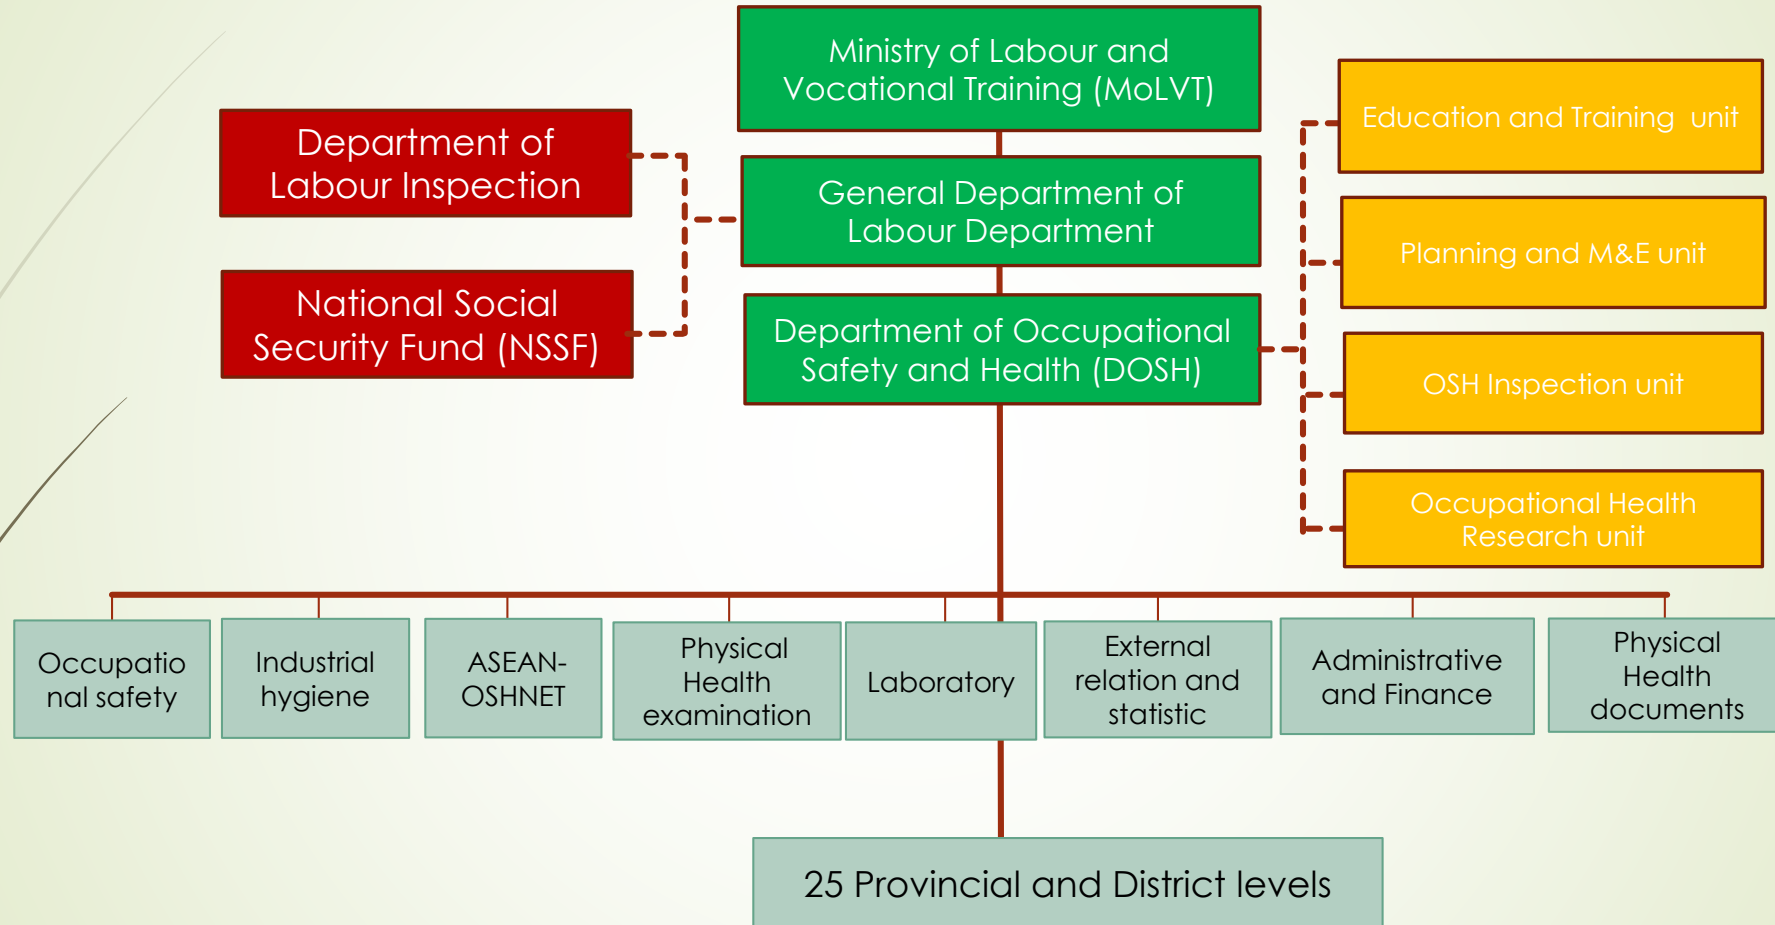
Ministry of Labour and Vocational Training (MoLVT)

Department of Labour Inspection

General Department of Labour Department

National Social Security Fund (NSSF)

Department of Occupational Safety and Health (DOSH)

Education and Training unit

Planning and M&E unit

OSH Inspection unit

Occupational Health Research unit

Occupatio nal safety

Industrial hygiene

ASEAN-OSHNET

Physical Health examination

Laboratory

External relation and statistic

Administrative and Finance

Physical Health documents

25 Provincial and District levels